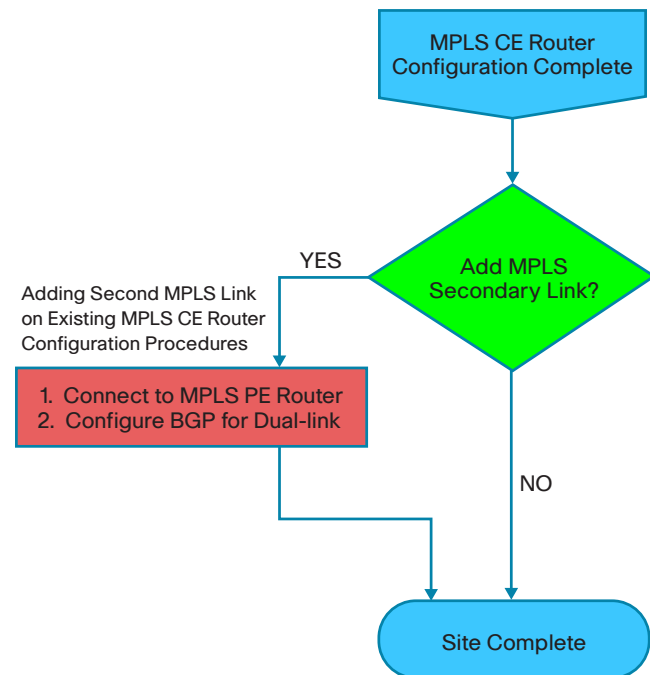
MPLS CE Router Configuration Complete

Add MPLS Secondary Link?

YES

Adding Second MPLS Link on Existing MPLS CE Router Configuration Procedures

1. Connect to MPLS PE Router
2. Configure BGP for Dual-link

NO

Site Complete